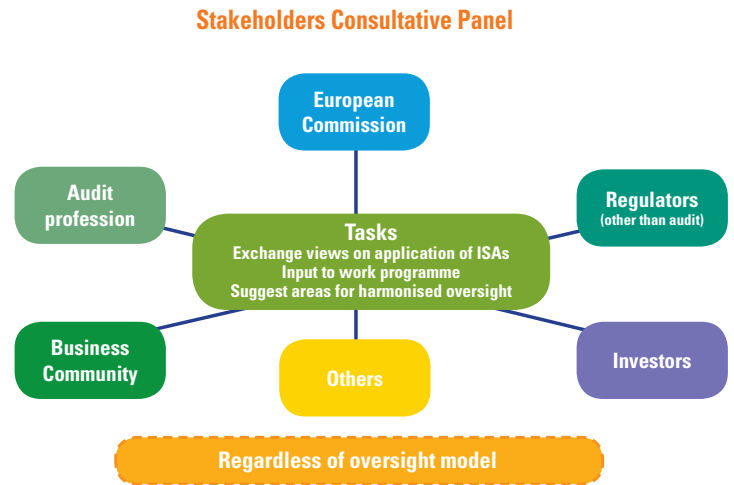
Stakeholders Consultative Panel

European Commission

Audit profession

Regulators (other than audit)

Tasks
Exchange views on application of ISAs
Input to work programme
Suggest areas for harmonised oversight

Business Community

Others

Investors

Regardless of oversight model